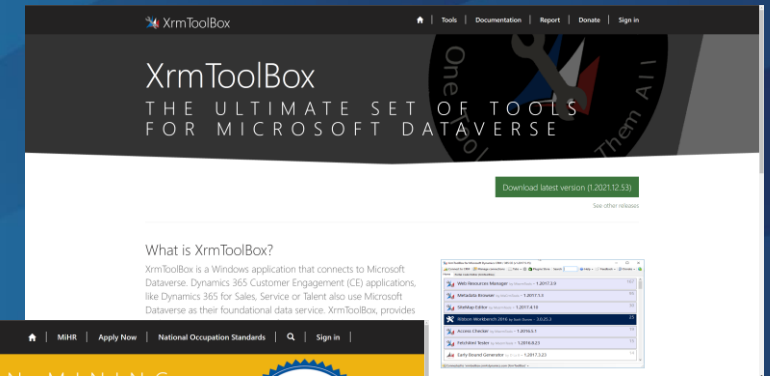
XrmToolBox

Tools | Documentation | Report | Donate | Sign in

One Tool To Rule Them All

XrmToolBox

THE ULTIMATE SET OF TOOLS FOR MICROSOFT DATAVERSE

Download latest version (1.2021.12.53)

See other releases

What is XrmToolBox?

XrmToolBox is a Windows application that connects to Microsoft Dataverse. Dynamics 365 Customer Engagement (CE) applications, like Dynamics 365 for Sales, Service or Talent also use Microsoft Dataverse as their foundational data service. XrmToolBox, provides

Web Resources Manager
Metadata Browser
SiteMap Editor
Ribbon Workbench 2016
Access Checker
FetchXML Tester
Early Bound Generator

MiHR | Apply Now | National Occupation Standards | Sign in

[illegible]